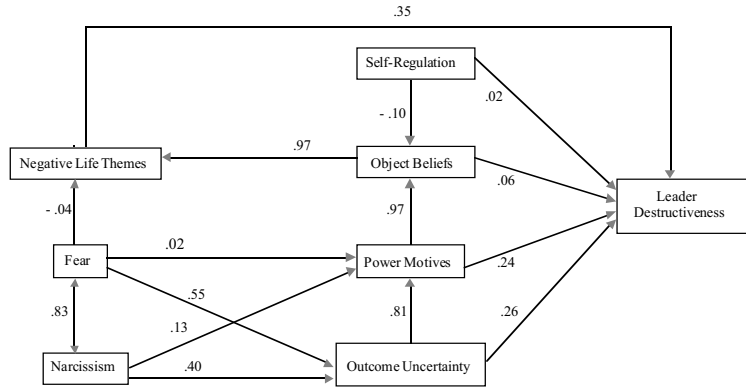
.35

Self-Regulation

.02

- .10

.97

Negative Life Themes

Object Beliefs

.06

Leader Destructiveness

- .04

.97

Fear

.02

Power Motives

.24

.55

.83

.13

.81

.26

Narcissism

.40

Outcome Uncertainty